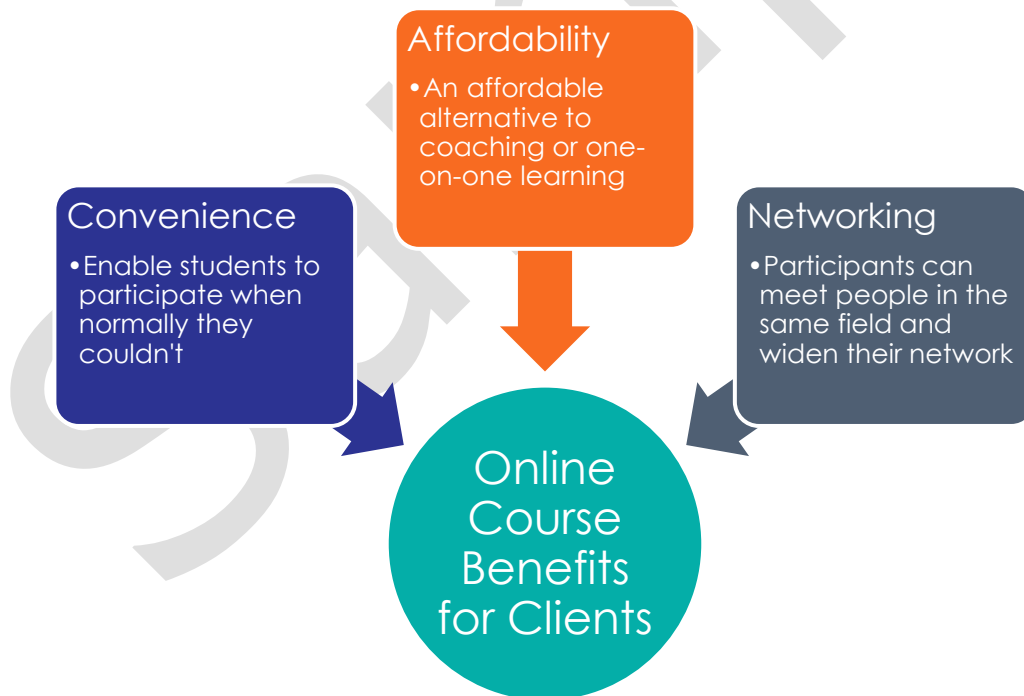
Affordability

• An affordable alternative to coaching or one-on-one learning

Convenience

• Enable students to participate when normally they couldn't

Networking

• Participants can meet people in the same field and widen their network

Online Course Benefits for Clients